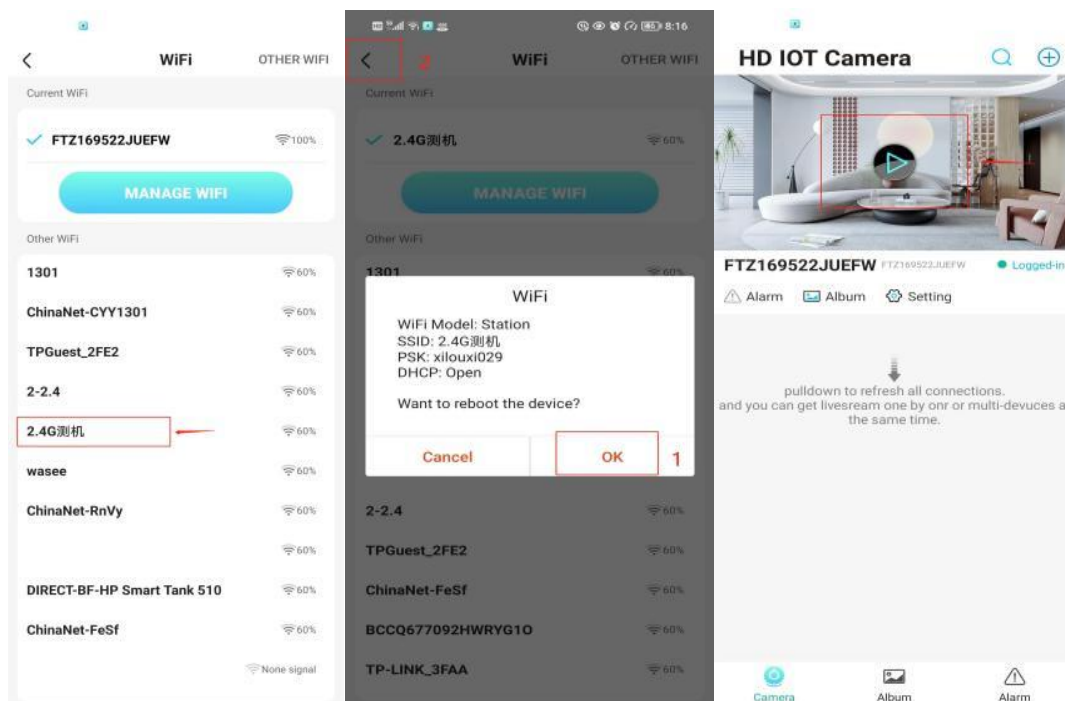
WiFi OTHER WIFI

Current WiFi

FTZ169522JUEFW 100%

MANAGE WIFI

Other WiFi

1301 60%

ChinaNet-CYY1301 60%

TPGuest_2FE2 60%

2-2.4 60%

2.4G测机 60%

wasee 60%

ChinaNet-RnVy 60%

60%

DIRECT-BF-HP Smart Tank 510 60%

ChinaNet-FeSf 60%

None signal

8:16

2 WiFi OTHER WIFI

Current WiFi

2.4G测机 60%

MANAGE WIFI

Other WiFi

1301 60%

WiFi

WiFi Model: Station
SSID: 2.4G测机
PSK: xilouxi029
DHCP: Open

Want to reboot the device?

Cancel OK 1

2-2.4 60%

TPGuest_2FE2 60%

ChinaNet-FeSf 60%

BCCQ677092HWRYG1O 60%

TP-LINK_3FAA 60%

HD IOT Camera

1

FTZ169522JUEFW FTZ169522JUEFW Logged-in

Alarm Album Setting

pulldown to refresh all connections.
and you can get livesream one by onr or multi-devuces a the same time.

Camera Album Alarm